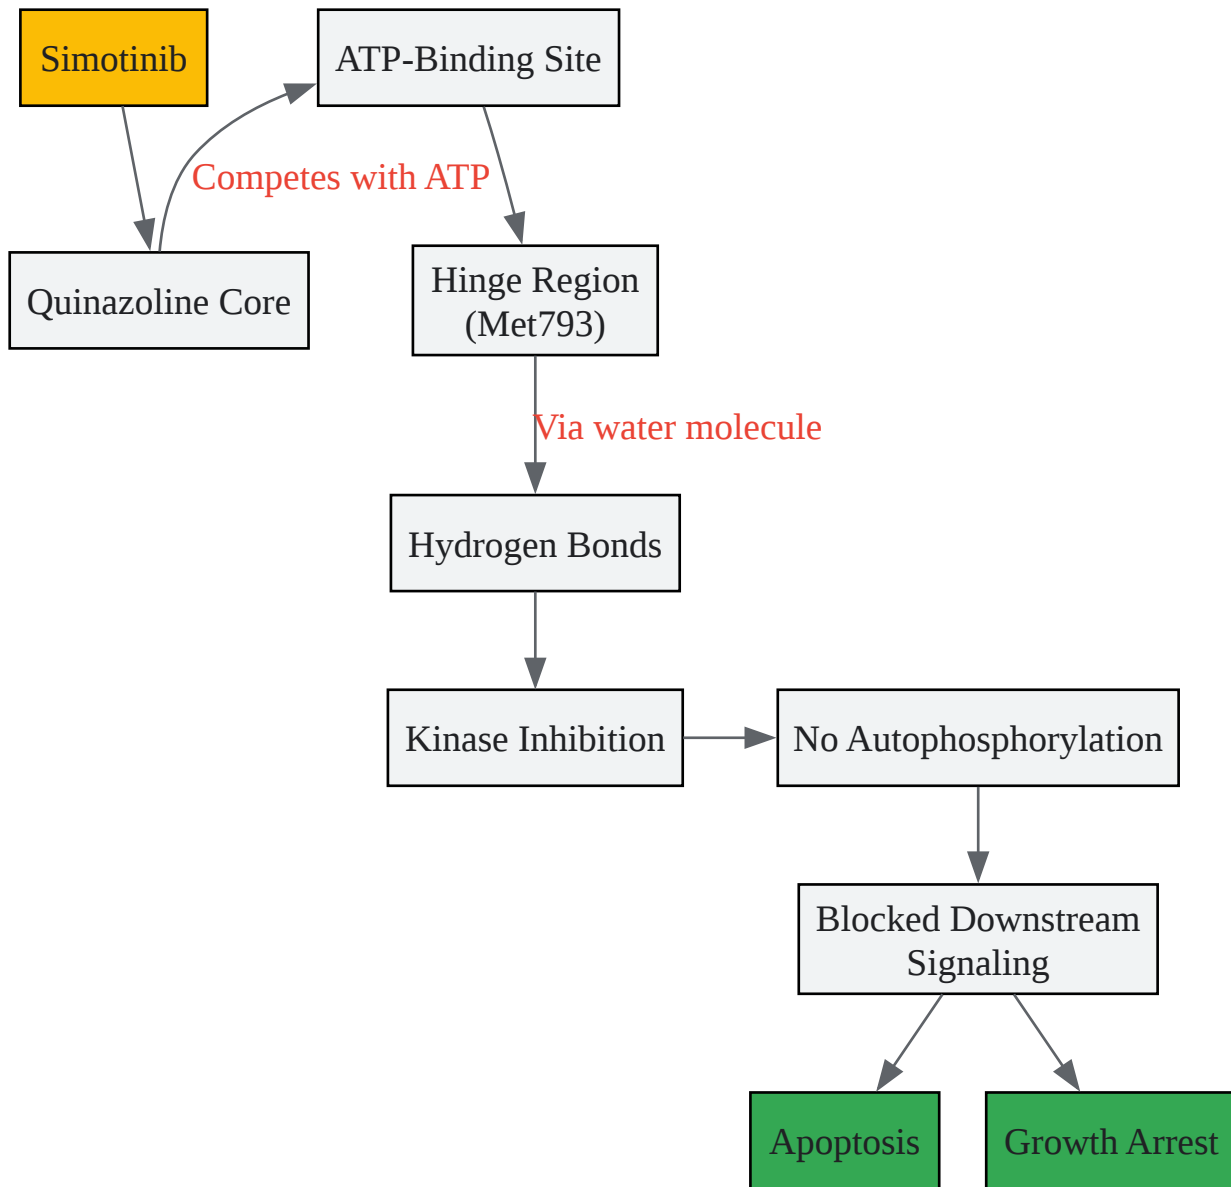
Simotinib

ATP-Binding Site

Competes with ATP

Quinazoline Core

Hinge Region (Met793)

Via water molecule

Hydrogen Bonds

Kinase Inhibition

No Autophosphorylation

Blocked Downstream Signaling

Apoptosis

Growth Arrest